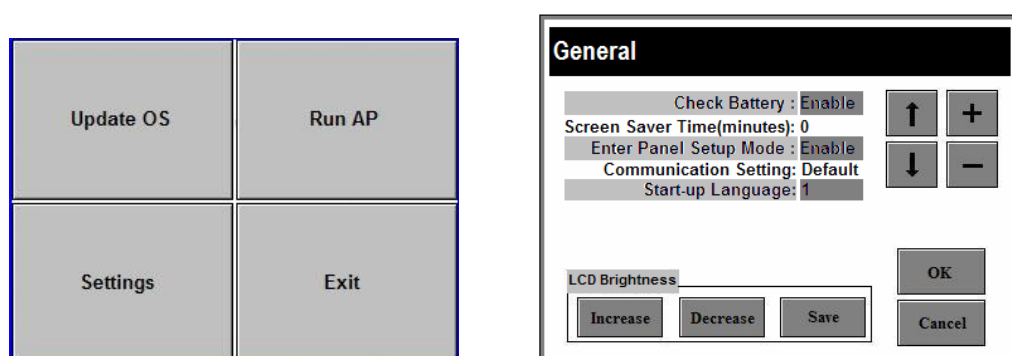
Update OS

Run AP

Settings

Exit

General

Check Battery : Enable
Screen Saver Time(minutes): 0
Enter Panel Setup Mode : Enable
Communication Setting: Default
Start-up Language: 1

↑ +
↓ −

LCD Brightness

Increase
Decrease
Save

OK
Cancel